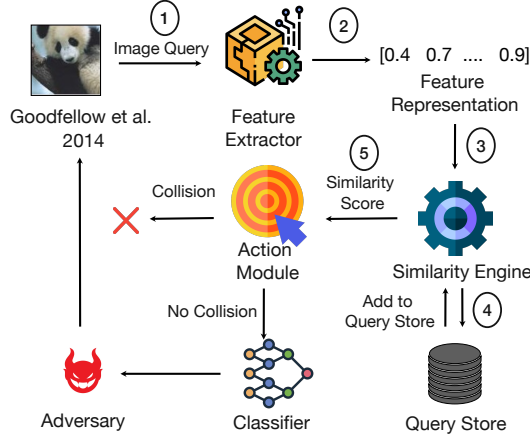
1
Image Query
2
[0.4 0.7 .... 0.9]
Goodfellow et al. 2014
Feature Extractor
Feature Representation
3
5
Collision
Similarity Score
Action Module
Similarity Engine
Add to Query Store
4
No Collision
Adversary
Classifier
Query Store